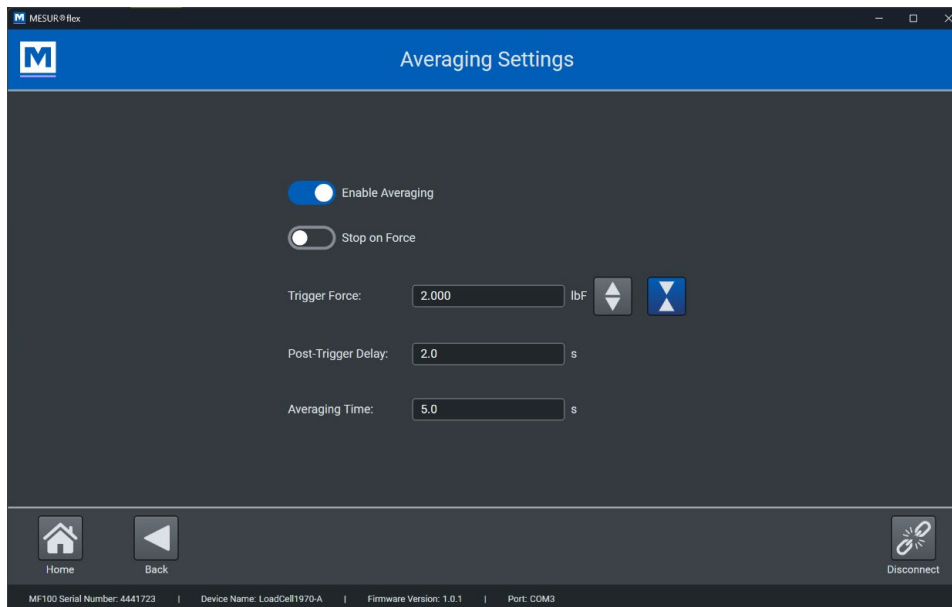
M MESUR®flex

M

Averaging Settings

Enable Averaging

Stop on Force

Trigger Force: 2.000 lbF

Post-Trigger Delay: 2.0 s

Averaging Time: 5.0 s

Home

Back

Disconnect

MF100 Serial Number: 4441723 | Device Name: LoadCell1970-A | Firmware Version: 1.0.1 | Port: COM3